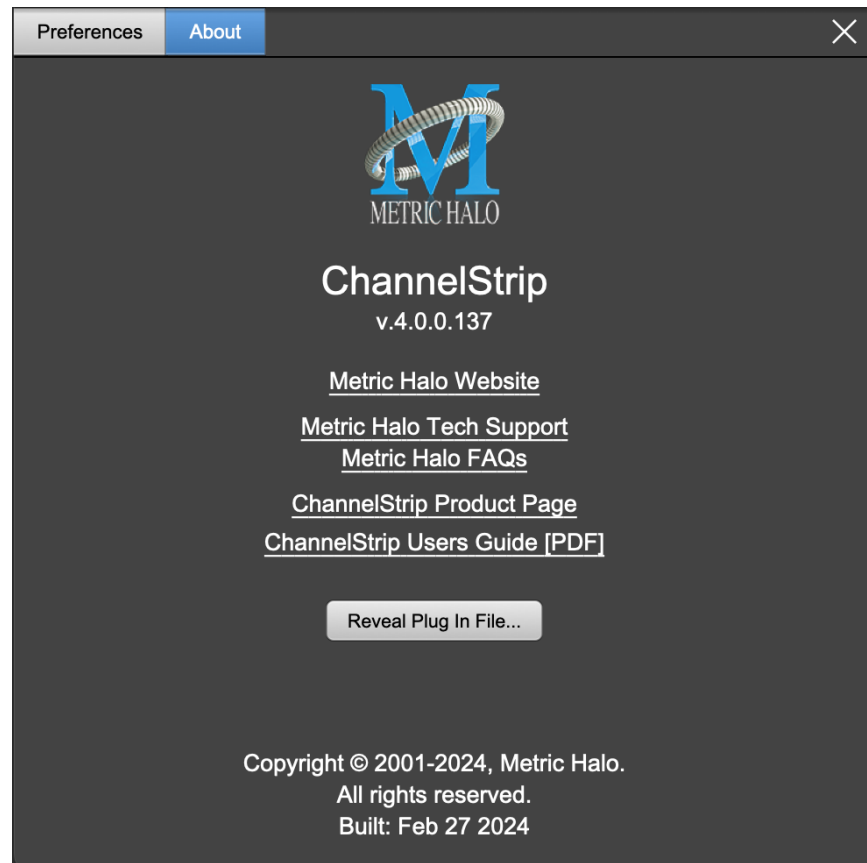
Preferences About

M
METRIC HALO

ChannelStrip
v.4.0.0.137

Metric Halo Website

Metric Halo Tech Support
Metric Halo FAQs

ChannelStrip Product Page
ChannelStrip Users Guide [PDF]

Reveal Plug In File...

Copyright © 2001-2024, Metric Halo.
All rights reserved.
Built: Feb 27 2024